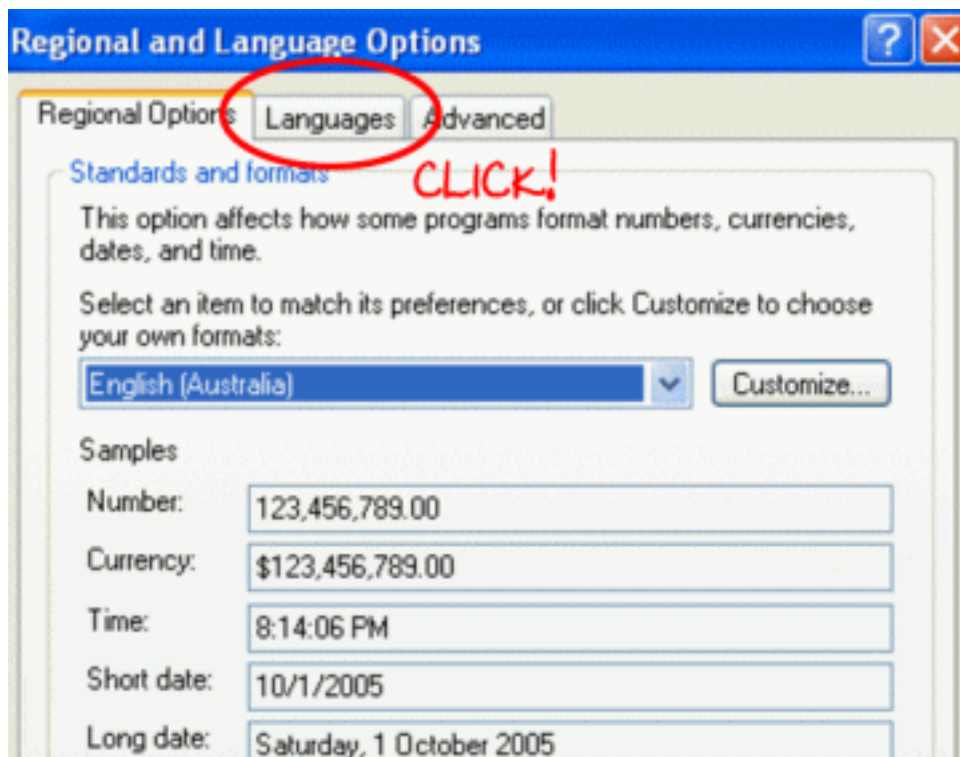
Regional and Language Options

?

Regional Options

Languages

Advanced

Standards and formats

CLICK!

This option affects how some programs format numbers, currencies, dates, and time.

Select an item to match its preferences, or click Customize to choose your own formats:

English (Australia)

Customize...

Samples

Number: 123,456,789.00

Currency: $123,456,789.00

Time: 8:14:06 PM

Short date: 10/1/2005

Long date: Saturday, 1 October 2005